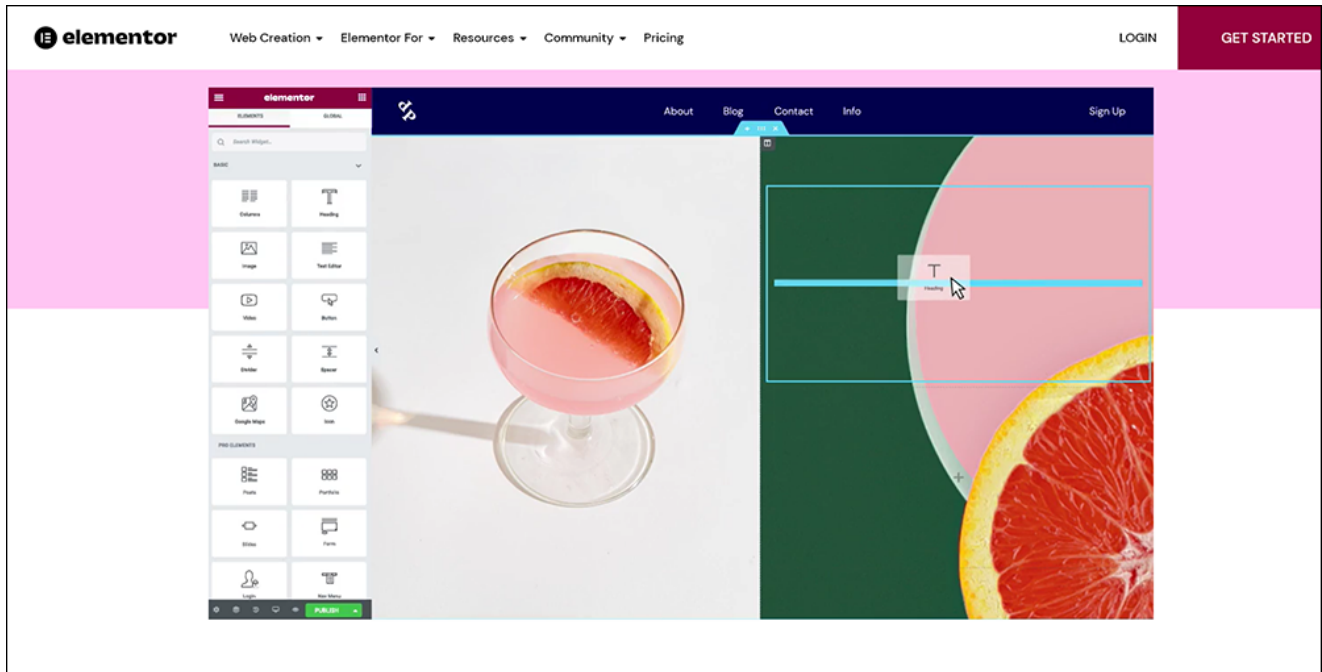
elementor Web Creation Elementor For Resources Community Pricing LOGIN GET STARTED

elementor
ELEMENTS GLOBAL
Search Widget...
BASIC
Columns Heading
Image Text Editor
Video Button
Divider Spacer
Google Maps Icon
PRO ELEMENTS
Posts Portfolio
Slides Form
Login Nav Menu
PUBLISH

About Blog Contact Info Sign Up

Heading